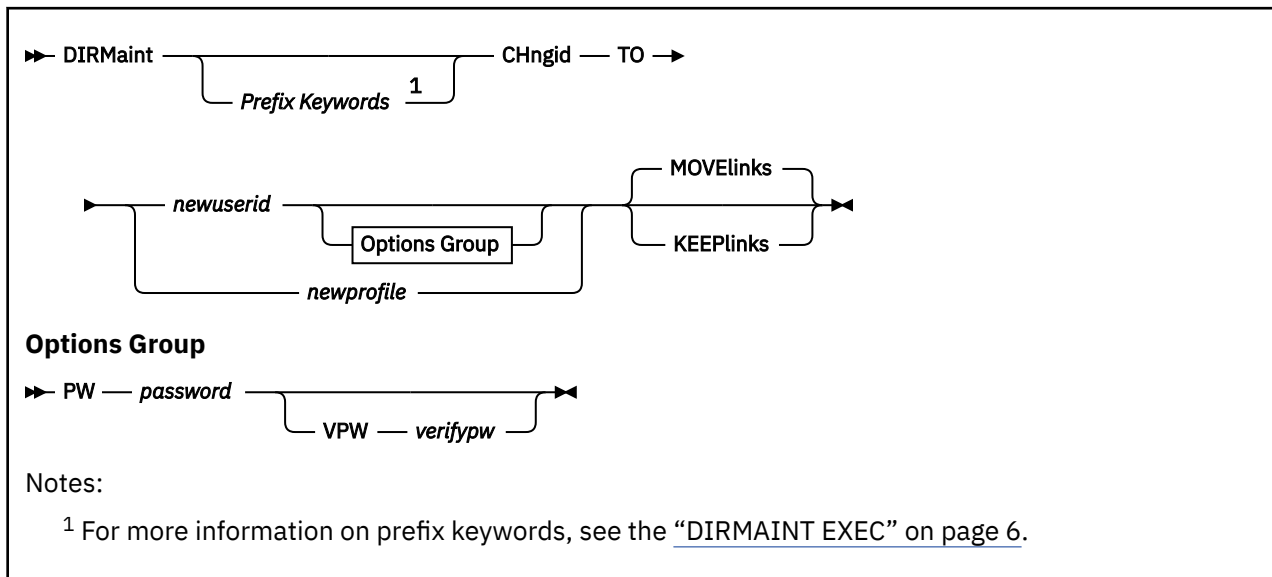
DIRMaint Prefix Keywords $^1$ CHngid TO

newuserid Options Group newprofile MOVElinks KEEPlinks

**Options Group**

PW password VPW verifypw

Notes:

$^1$ For more information on prefix keywords, see the "DIRMAINT EXEC" on page 6.